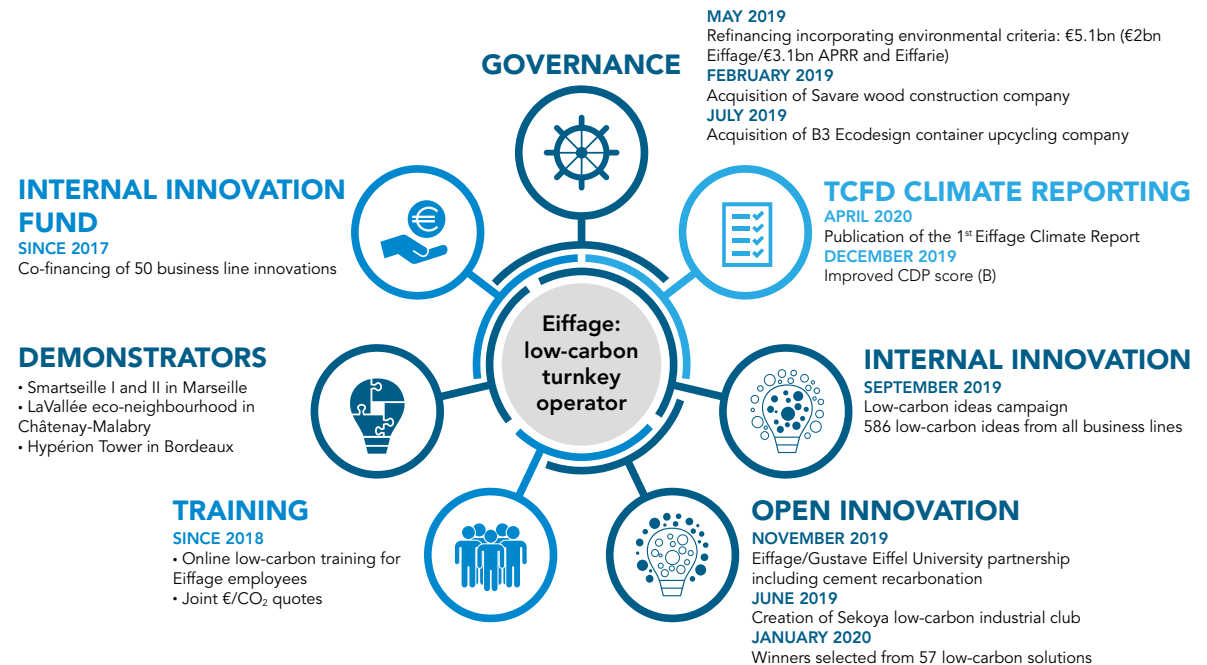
GOVERNANCE

MAY 2019
Refinancing incorporating environmental criteria: €5.1bn (€2bn Eiffage/€3.1bn APRR and Eiffarie)
FEBRUARY 2019
Acquisition of Savare wood construction company
JULY 2019
Acquisition of B3 Ecodesign container upcycling company

INTERNAL INNOVATION FUND
SINCE 2017
Co-financing of 50 business line innovations

TCFD CLIMATE REPORTING
APRIL 2020
Publication of the 1$^{st}$ Eiffage Climate Report
DECEMBER 2019
Improved CDP score (B)

Eiffage: low-carbon turnkey operator

DEMONSTRATORS
• Smartseille I and II in Marseille
• LaVallée eco-neighbourhood in Châtenay-Malabry
• Hypérion Tower in Bordeaux

INTERNAL INNOVATION
SEPTEMBER 2019
Low-carbon ideas campaign
586 low-carbon ideas from all business lines

TRAINING
SINCE 2018
• Online low-carbon training for Eiffage employees
• Joint €/$CO_2$ quotes

OPEN INNOVATION
NOVEMBER 2019
Eiffage/Gustave Eiffel University partnership including cement recarbonation
JUNE 2019
Creation of Sekoya low-carbon industrial club
JANUARY 2020
Winners selected from 57 low-carbon solutions